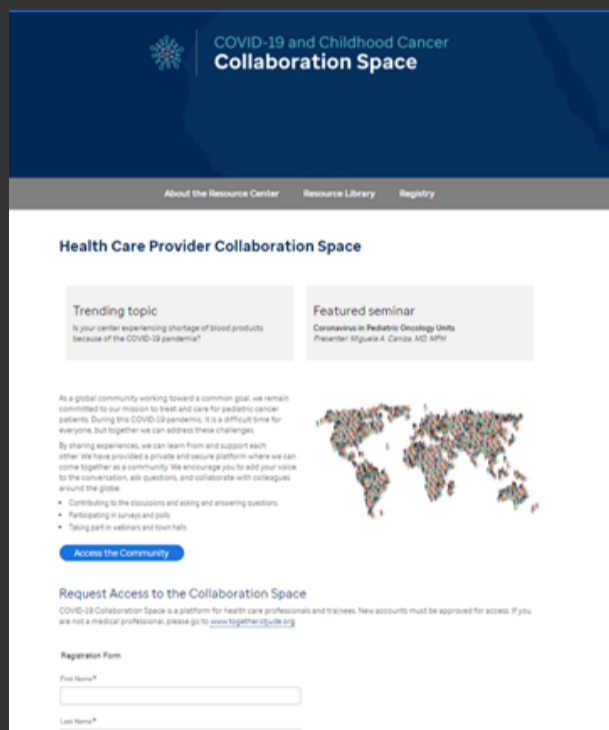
COVID-19 and Childhood Cancer
Collaboration Space

About the Resource Center Resource Library Registry

Health Care Provider Collaboration Space

Trending topic
Is your center experiencing shortage of blood products because of the COVID-19 pandemic?

Featured seminar
Coronavirus in Pediatric Oncology Units
Presenter: Miguela A. Caniza, MD, MPH

As a global community working toward a common goal, we remain committed to our mission to treat and care for pediatric cancer patients. During this COVID-19 pandemic, it is a difficult time for everyone, but together we can address these challenges.

By sharing experiences, we can learn from and support each other. We have provided a private and secure platform where we can come together as a community. We encourage you to add your voice to the conversation, ask questions, and collaborate with colleagues around the globe:

- Contributing to the discussions and asking and answering questions
- Participating in surveys and polls
- Taking part in webinars and town halls

Access the Community

Request Access to the Collaboration Space

COVID-19 Collaboration Space is a platform for health care professionals and trainees. New accounts must be approved for access. If you are not a medical professional, please go to www.togetherstjude.org

Registration Form

First Name*

Last Name*